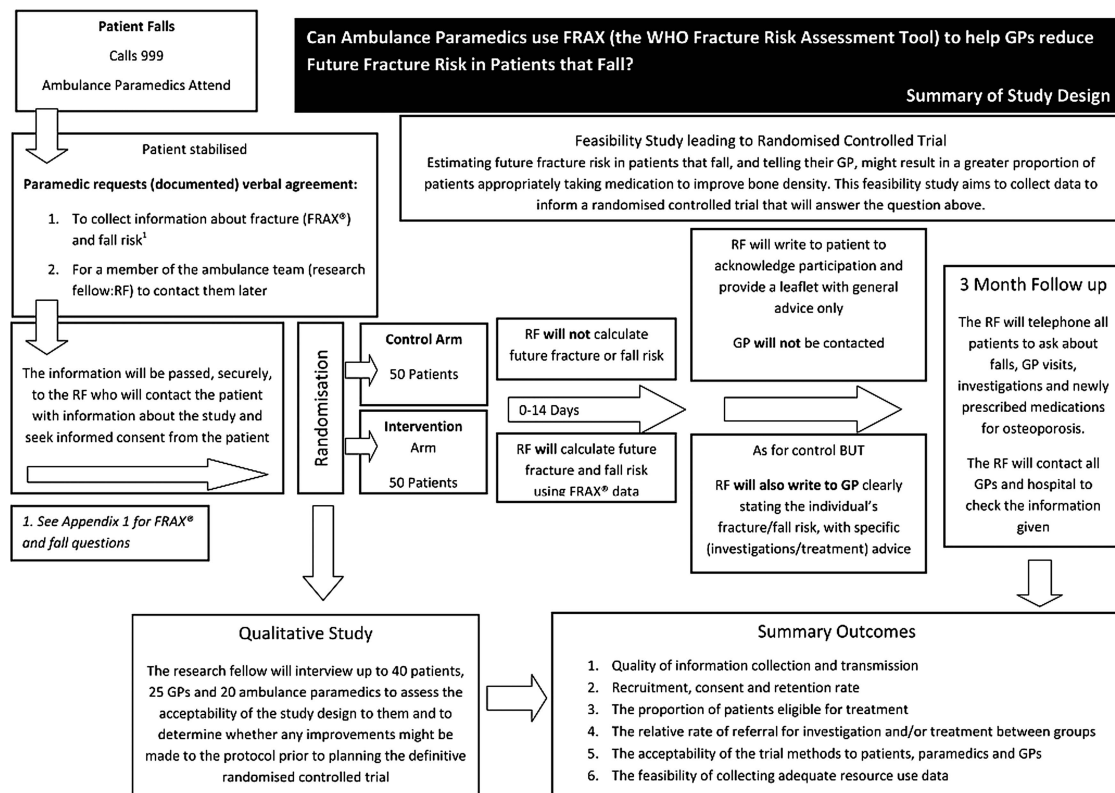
Patient Falls

Calls 999

Ambulance Paramedics Attend

Can Ambulance Paramedics use FRAX (the WHO Fracture Risk Assessment Tool) to help GPs reduce Future Fracture Risk in Patients that Fall?

Summary of Study Design

Patient stabilised

Paramedic requests (documented) verbal agreement:

1. To collect information about fracture (FRAX®) and fall risk$^1$
2. For a member of the ambulance team (research fellow:RF) to contact them later

Feasibility Study leading to Randomised Controlled Trial

Estimating future fracture risk in patients that fall, and telling their GP, might result in a greater proportion of patients appropriately taking medication to improve bone density. This feasibility study aims to collect data to inform a randomised controlled trial that will answer the question above.

The information will be passed, securely, to the RF who will contact the patient with information about the study and seek informed consent from the patient

1. See Appendix 1 for FRAX® and fall questions

Randomisation

Control Arm

50 Patients

Intervention Arm

50 Patients

RF will not calculate future fracture or fall risk

0-14 Days

RF will calculate future fracture and fall risk using FRAX® data

RF will write to patient to acknowledge participation and provide a leaflet with general advice only

GP will not be contacted

As for control BUT

RF will also write to GP clearly stating the individual's fracture/fall risk, with specific (investigations/treatment) advice

3 Month Follow up

The RF will telephone all patients to ask about falls, GP visits, investigations and newly prescribed medications for osteoporosis.

The RF will contact all GPs and hospital to check the information given

Qualitative Study

The research fellow will interview up to 40 patients, 25 GPs and 20 ambulance paramedics to assess the acceptability of the study design to them and to determine whether any improvements might be made to the protocol prior to planning the definitive randomised controlled trial

Summary Outcomes

1. Quality of information collection and transmission
2. Recruitment, consent and retention rate
3. The proportion of patients eligible for treatment
4. The relative rate of referral for investigation and/or treatment between groups
5. The acceptability of the trial methods to patients, paramedics and GPs
6. The feasibility of collecting adequate resource use data